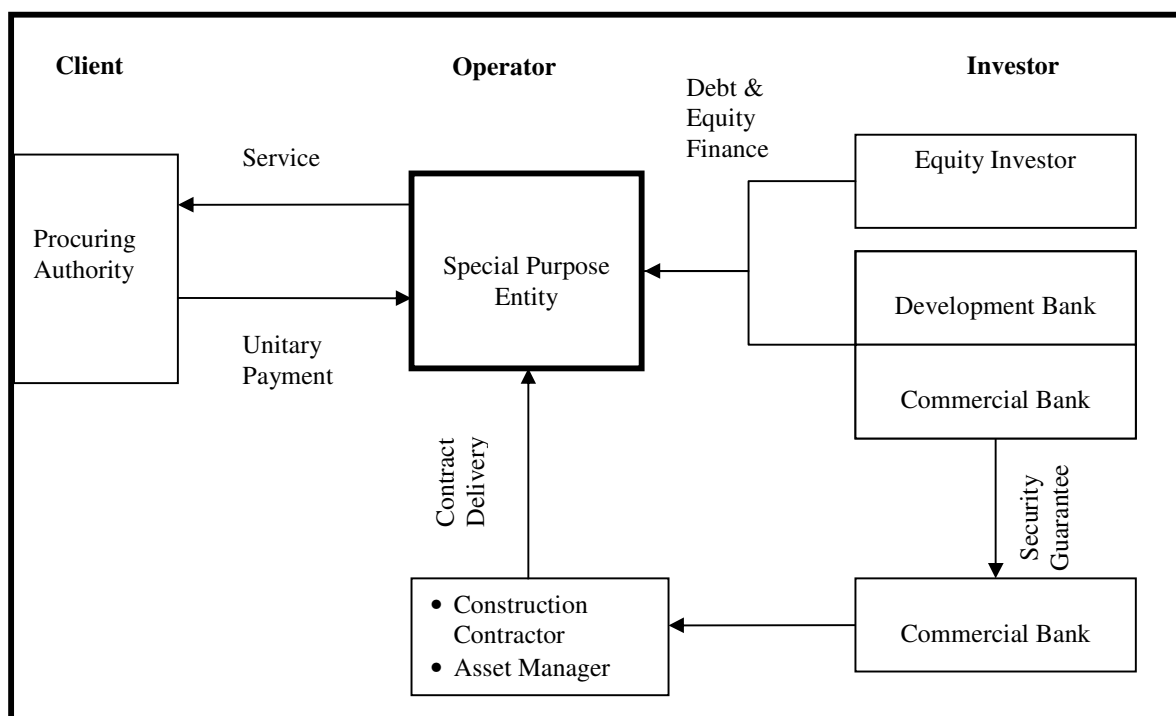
Client

Operator

Investor

Debt & Equity Finance

Service

Equity Investor

Procuring Authority

Special Purpose Entity

Development Bank

Unitary Payment

Commercial Bank

Contract Delivery

Security Guarantee

• Construction Contractor
• Asset Manager

Commercial Bank